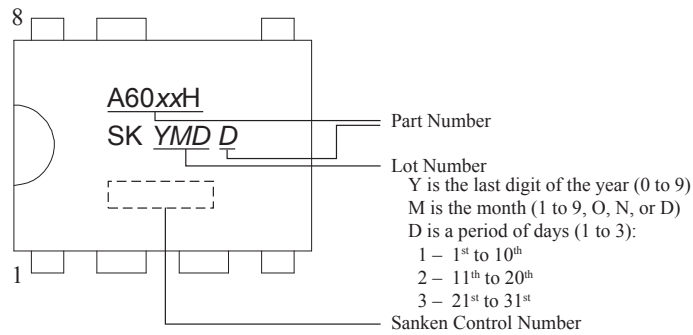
8

A60*xx*H

SK *YMD* *D*

1

Part Number

Lot Number

Y is the last digit of the year (0 to 9)

M is the month (1 to 9, O, N, or D)

D is a period of days (1 to 3):

1 – 1$^{st}$ to 10$^{th}$

2 – 11$^{th}$ to 20$^{th}$

3 – 21$^{st}$ to 31$^{st}$

Sanken Control Number